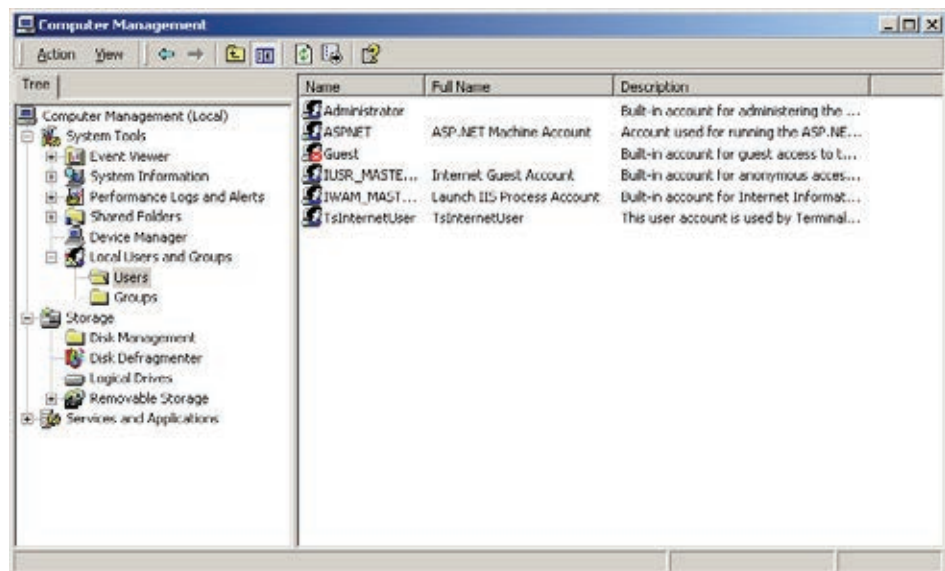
Computer Management

Action View

Tree

Computer Management (Local)
System Tools
Event Viewer
System Information
Performance Logs and Alerts
Shared Folders
Device Manager
Local Users and Groups
Users
Groups
Storage
Disk Management
Disk Defragmenter
Logical Drives
Removable Storage
Services and Applications

| Name | Full Name | Description |
|---|---|---|
| Administrator | | Built-in account for administering the ... |
| ASPNET | ASP.NET Machine Account | Account used for running the ASP.NE... |
| Guest | | Built-in account for guest access to t... |
| IUSR_MASTE... | Internet Guest Account | Built-in account for anonymous acces... |
| IWAM_MAST... | Launch IIS Process Account | Built-in account for Internet Informat... |
| TsInternetUser | TsInternetUser | This user account is used by Terminal... |